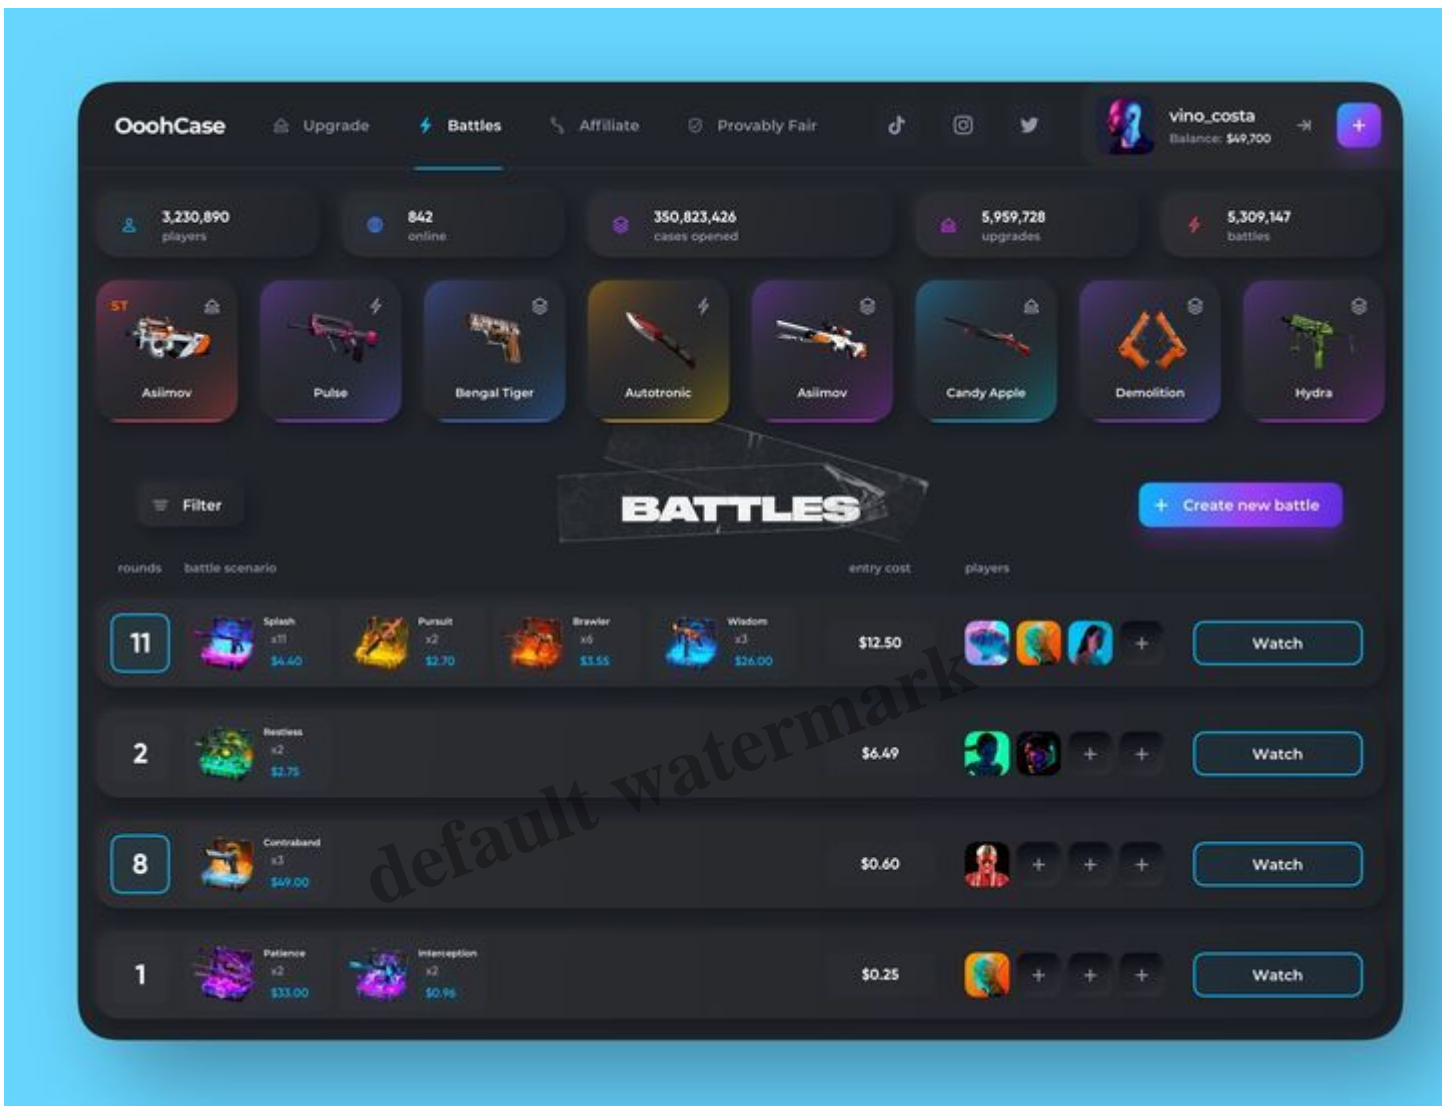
OoohCase Upgrade Battles Affiliate Provably Fair

vino_costa
Balance: $49,700

+

3,230,890 players

842 online

350,823,426 cases opened

5,959,728 upgrades

5,309,147 battles

ST

Asiimov

Pulse

Bengal Tiger

Autotronic

Asiimov

Candy Apple

Demolition

Hydra

Filter

BATTLES

+ Create new battle

rounds battle scenario entry cost players

| rounds | battle scenario | entry cost | players | |
|---|---|---|---|---|
| 11 | Splash x11 $4.40; Pursuit x2 $2.70; Brawler x6 $3.55; Wisdom x3 $26.00 | $12.50 | + | Watch |
| 2 | Restless x2 $2.75 | $6.49 | + + | Watch |
| 8 | Contraband x3 $49.00 | $0.60 | + + + | Watch |
| 1 | Patience x2 $33.00; Interception x2 $0.96 | $0.25 | + + + | Watch |

default watermark